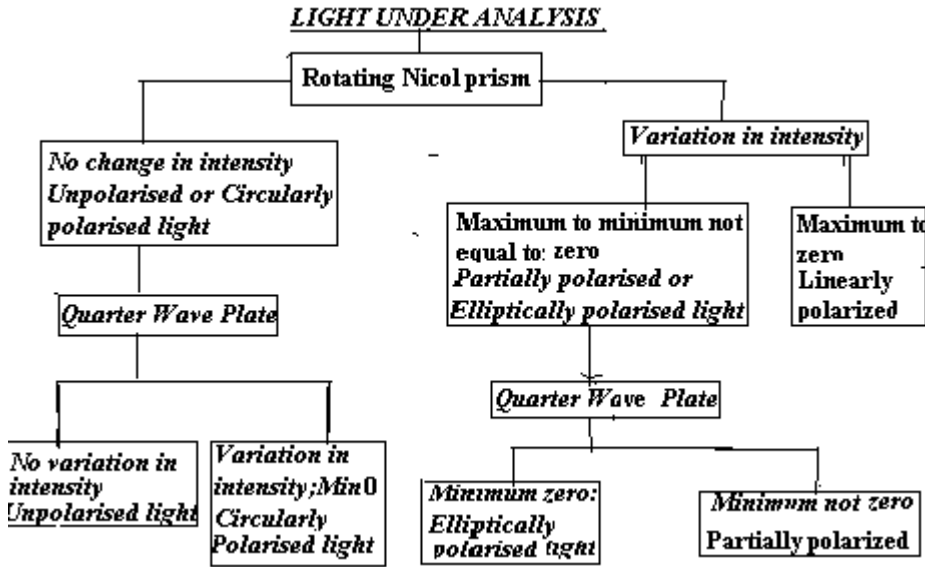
LIGHT UNDER ANALYSIS

Rotating Nicol prism

No change in intensity Unpolarised or Circularly polarised light

Quarter Wave Plate

No variation in intensity Unpolarised light

Variation in intensity;Min 0 Circularly Polarised light

Variation in intensity

Maximum to minimum not equal to: zero Partially polarised or Elliptically polarised light

Quarter Wave Plate

Minimum zero: Elliptically polarised light

Minimum not zero Partially polarized

Maximum to zero Linearly polarized